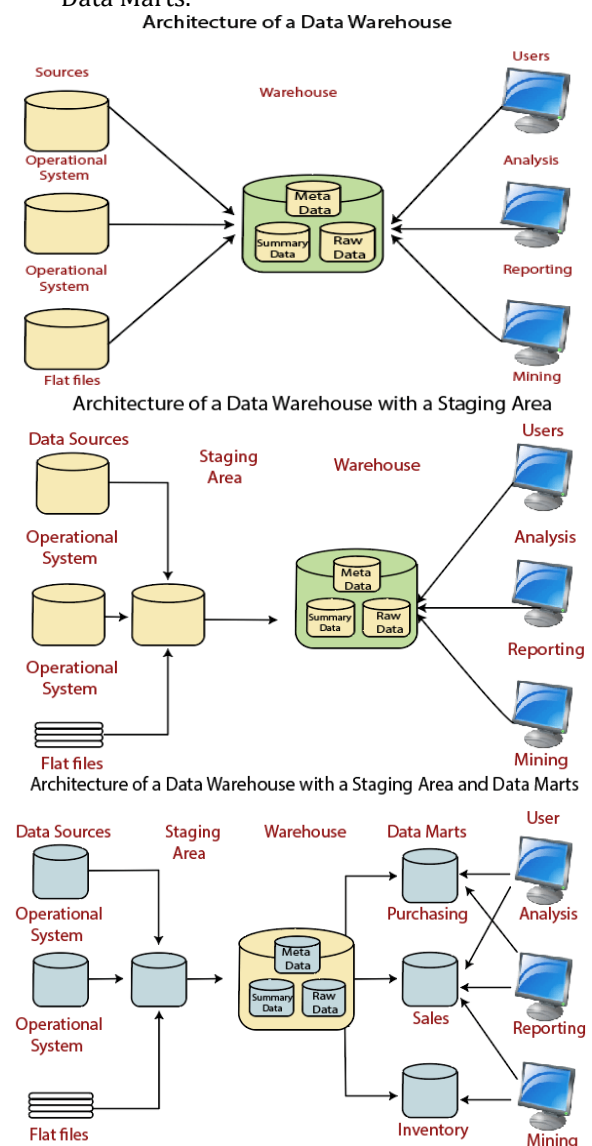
Data Marts.

Architecture of a Data Warehouse

Sources

Warehouse

Users

Operational System

Analysis

Meta Data

Summary Data

Raw Data

Operational System

Reporting

Flat files

Mining

Architecture of a Data Warehouse with a Staging Area

Data Sources

Staging Area

Warehouse

Users

Operational System

Analysis

Meta Data

Summary Data

Raw Data

Operational System

Reporting

Flat files

Mining

Architecture of a Data Warehouse with a Staging Area and Data Marts

Data Sources

Staging Area

Warehouse

Data Marts

User

Operational System

Purchasing

Analysis

Meta Data

Summary Data

Raw Data

Operational System

Sales

Reporting

Flat files

Inventory

Mining